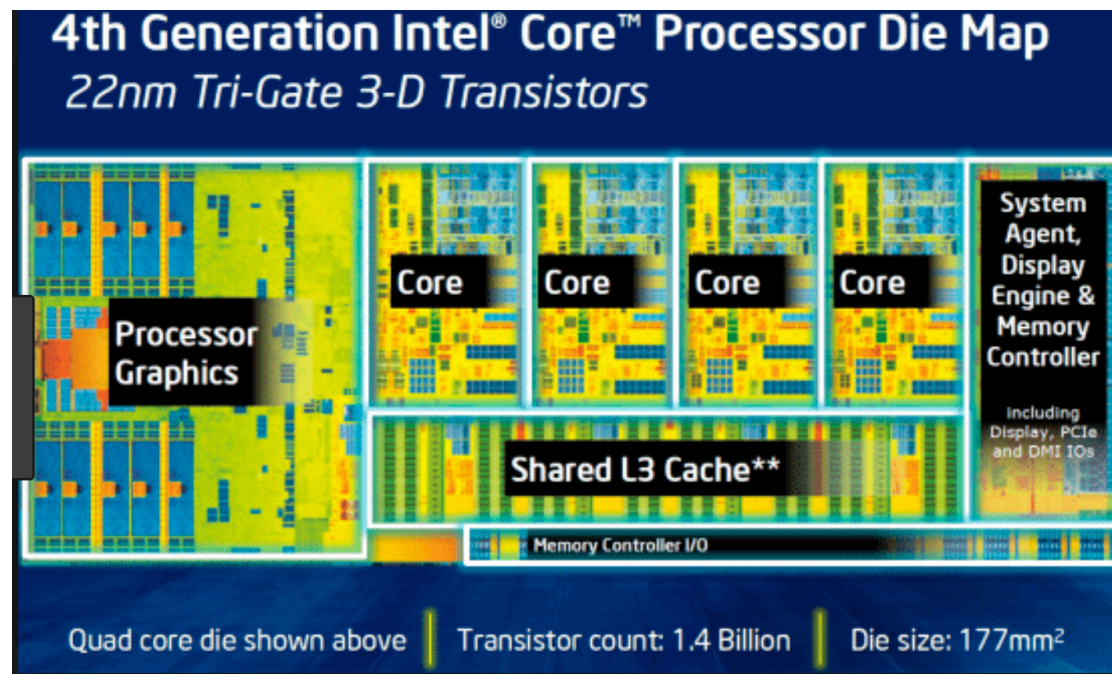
4th Generation Intel® Core™ Processor Die Map
22nm Tri-Gate 3-D Transistors

Processor Graphics

Core

Core

Core

Core

System Agent, Display Engine & Memory Controller

including Display, PCIe and DMI IOs

Shared L3 Cache**

Memory Controller I/O

Quad core die shown above | Transistor count: 1.4 Billion | Die size: 177mm$^2$